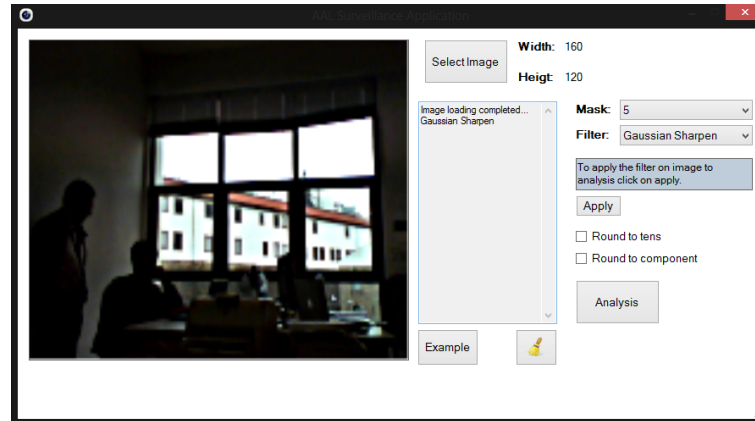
AAL Surveillance Application

Select Image

Width: 160

Heigt: 120

Image loading completed...
Gaussian Sharpen

Mask: 5

Filter: Gaussian Sharpen

To apply the filter on image to analysis click on apply.

Apply

Round to tens

Round to component

Analysis

Example